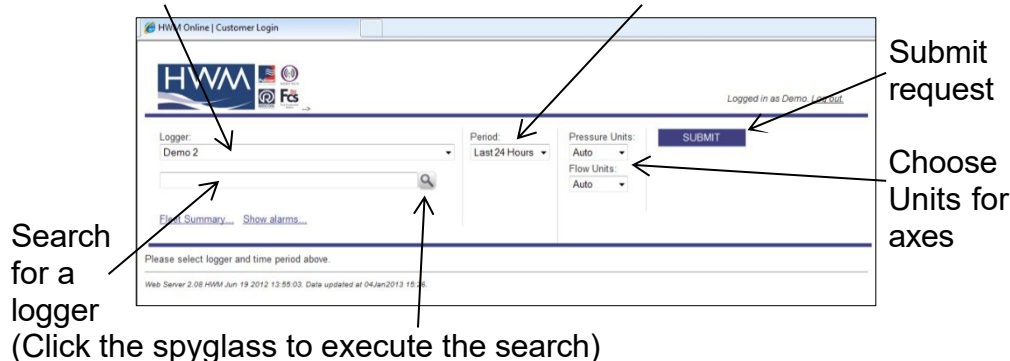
HWM Online | Customer Login

HWM

Logged in as Demo. Log out.

Submit request

Logger:
Demo 2

Period:
Last 24 Hours

Pressure Units:
Auto
Flow Units:
Auto

SUBMIT

Choose Units for axes

Fleet Summary... Show alarms...

Search for a logger

Please select logger and time period above.

Web Server 2.08 HWM Jun 19 2012 13:55:03. Data updated at 04Jan2013 15:26.

(Click the spyglass to execute the search)